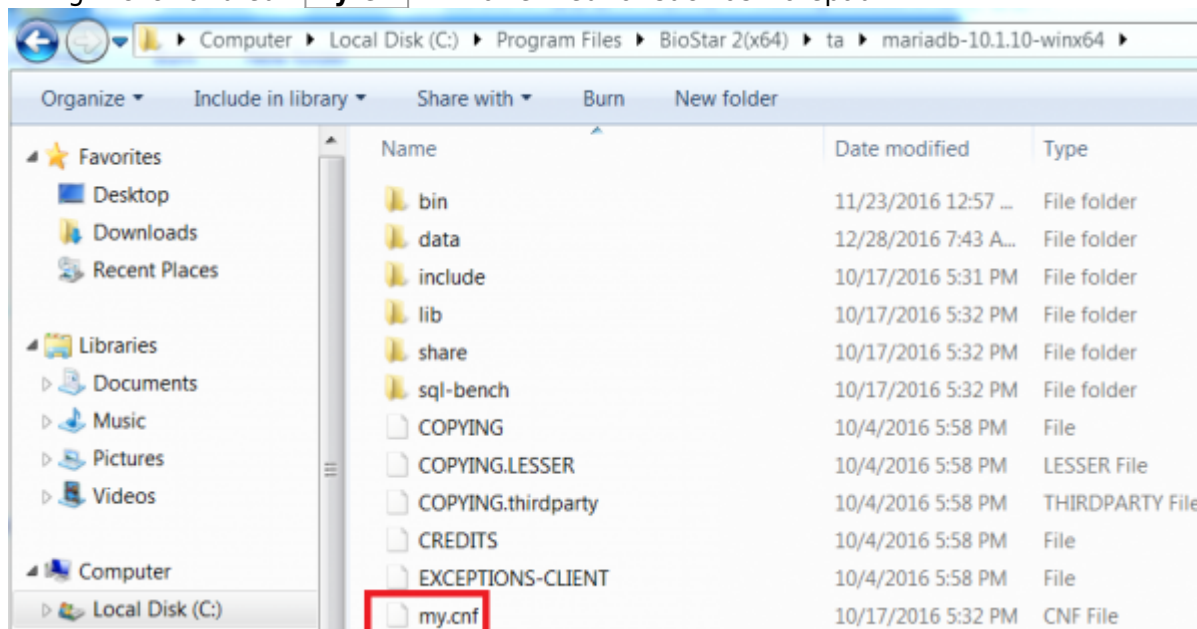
Computer ▸ Local Disk (C:) ▸ Program Files ▸ BioStar 2(x64) ▸ ta ▸ mariadb-10.1.10-winx64 ▸

Organize ▾ Include in library ▾ Share with ▾ Burn New folder

Favorites
Desktop
Downloads
Recent Places

Libraries
Documents
Music
Pictures
Videos

Computer
Local Disk (C:)

| Name | Date modified | Type |
|---|---|---|
| bin | 11/23/2016 12:57 ... | File folder |
| data | 12/28/2016 7:43 A... | File folder |
| include | 10/17/2016 5:31 PM | File folder |
| lib | 10/17/2016 5:32 PM | File folder |
| share | 10/17/2016 5:32 PM | File folder |
| sql-bench | 10/17/2016 5:32 PM | File folder |
| COPYING | 10/4/2016 5:58 PM | File |
| COPYING.LESSER | 10/4/2016 5:58 PM | LESSER File |
| COPYING.thirdparty | 10/4/2016 5:58 PM | THIRDPARTY File |
| CREDITS | 10/4/2016 5:58 PM | File |
| EXCEPTIONS-CLIENT | 10/4/2016 5:58 PM | File |
| my.cnf | 10/17/2016 5:32 PM | CNF File |